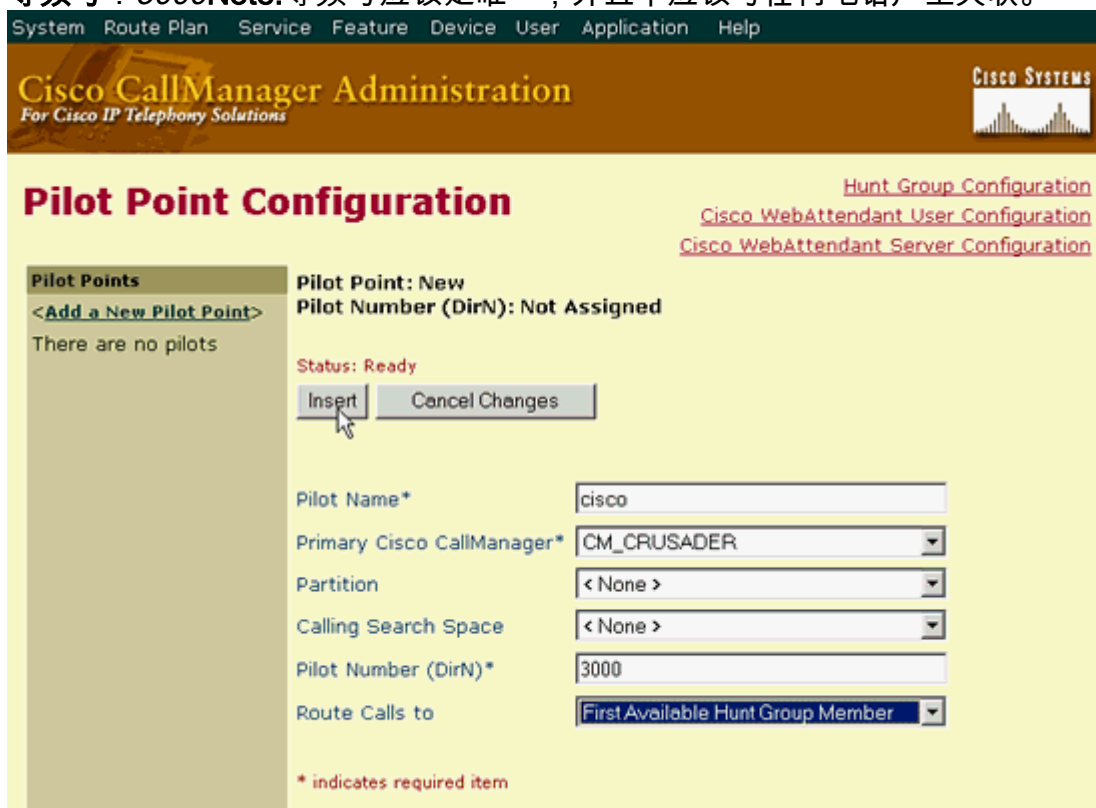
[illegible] 3000Note: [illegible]

System Route Plan Service Feature Device User Application Help

Cisco CallManager Administration
For Cisco IP Telephony Solutions

Cisco Systems

Pilot Point Configuration

Hunt Group Configuration
Cisco WebAttendant User Configuration
Cisco WebAttendant Server Configuration

Pilot Points
<Add a New Pilot Point>
There are no pilots

Pilot Point: New
Pilot Number (DirN): Not Assigned

Status: Ready

Insert Cancel Changes

| | |
|---|---|
| Pilot Name* | cisco |
| Primary Cisco CallManager* | CM_CRUSADER |
| Partition | < None > |
| Calling Search Space | < None > |
| Pilot Number (DirN)* | 3000 |
| Route Calls to | First Available Hunt Group Member |

* indicates required item